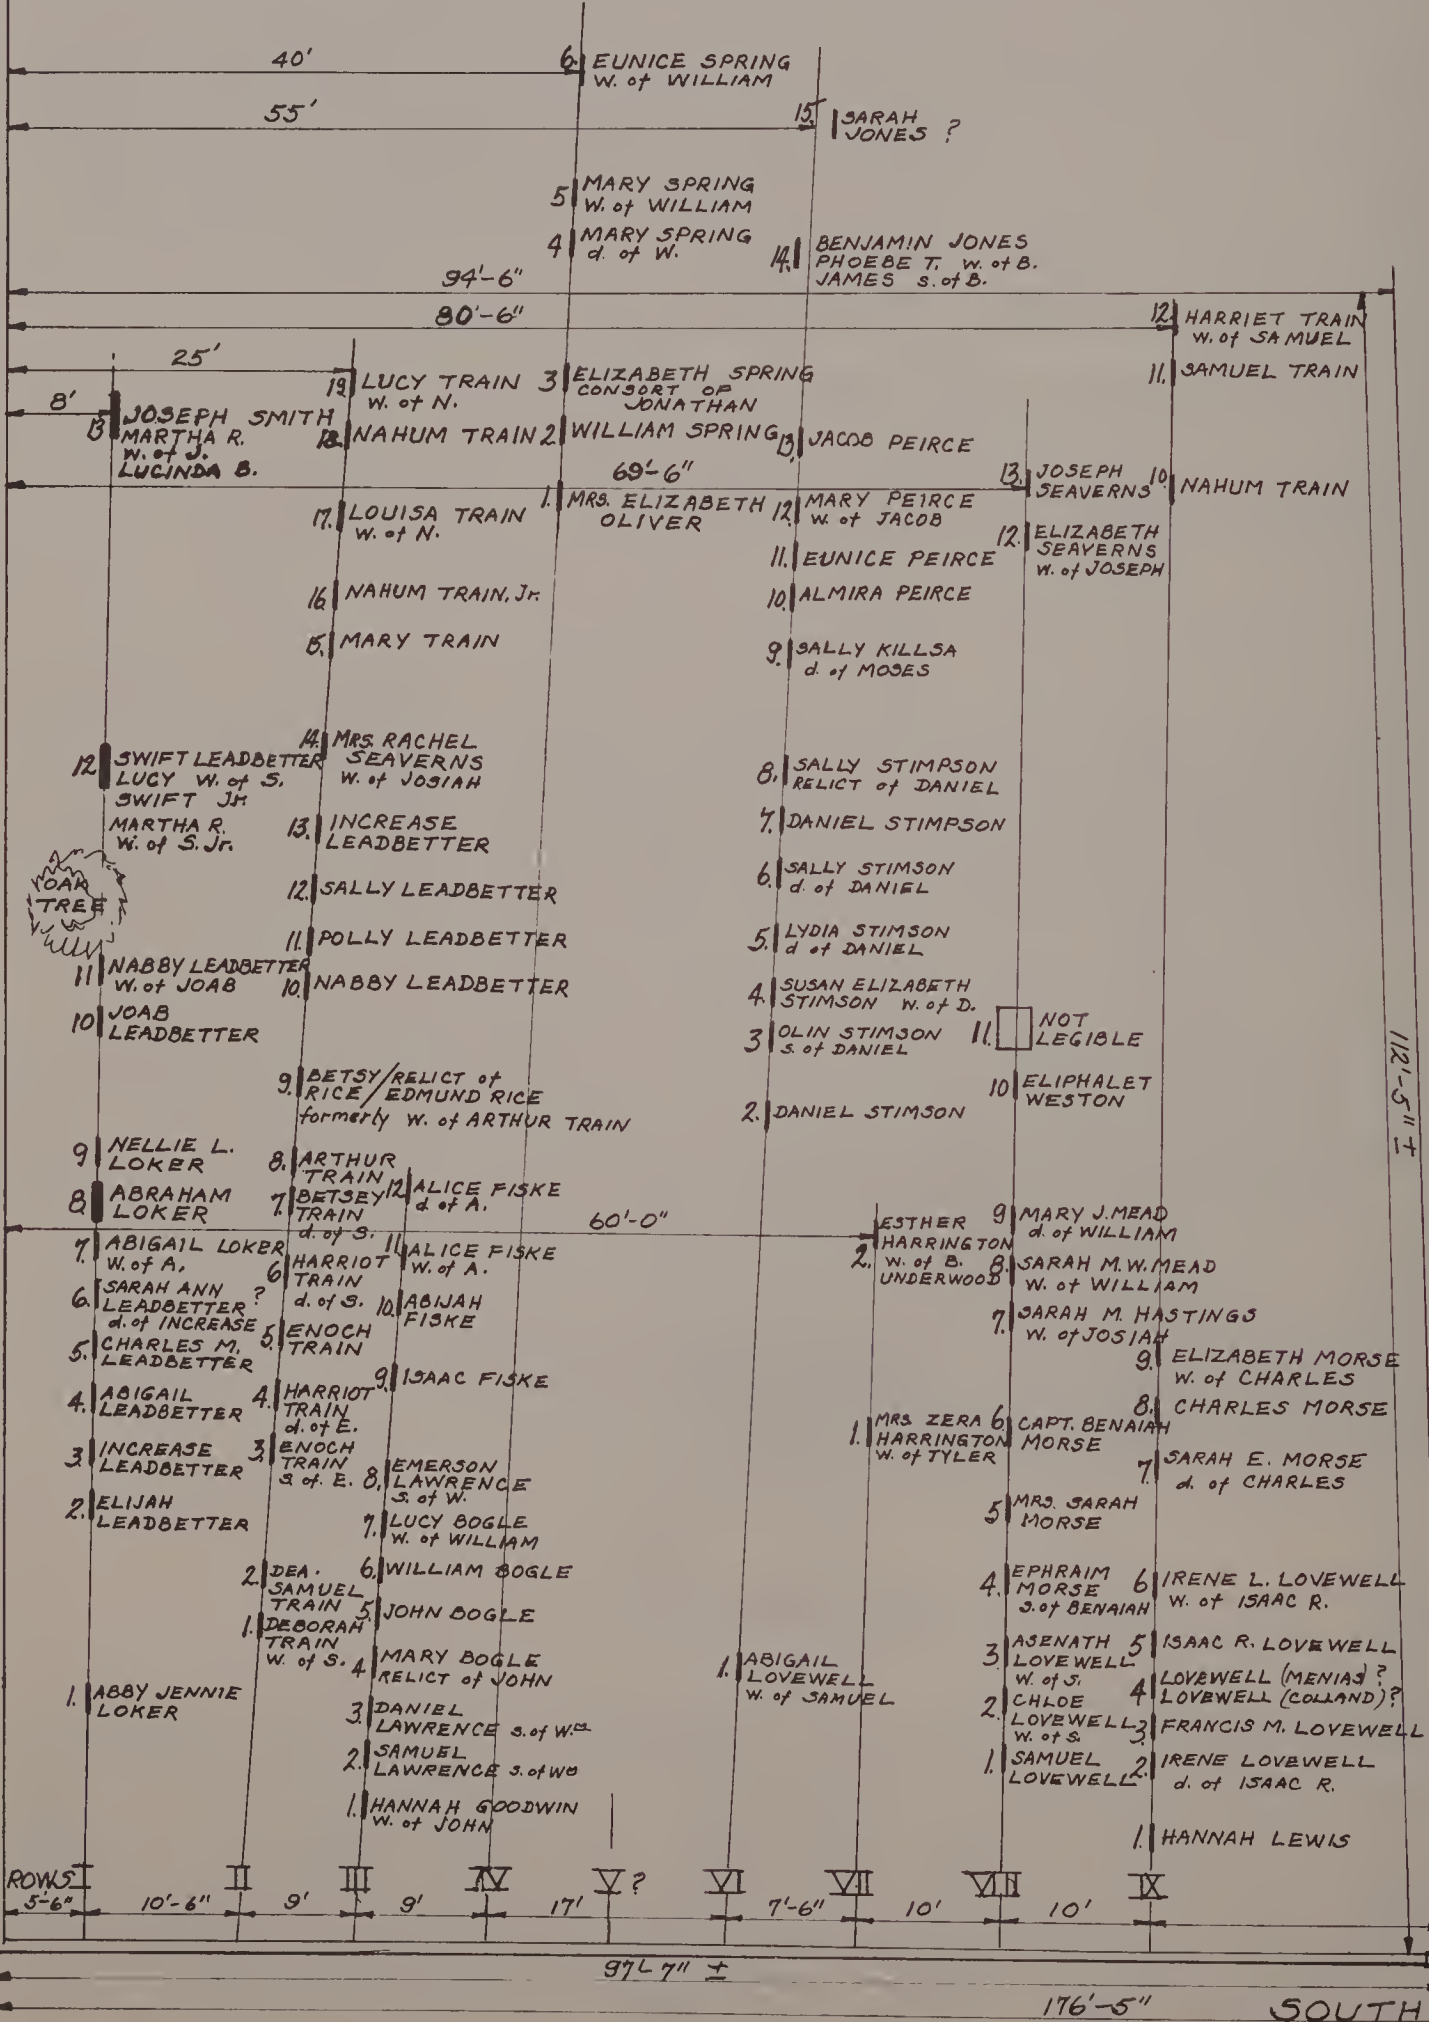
40'
6 EUNICE SPRING
W. of WILLIAM

55'
15 SARAH JONES ?

5 MARY SPRING
W. of WILLIAM

4 MARY SPRING
d. of W.

14 BENJAMIN JONES
PHOEBE T. W. of B.
JAMES S. of B.

94'-6"
80'-6"
12 HARRIET TRAIN
W. of SAMUEL

11 SAMUEL TRAIN

25'
19 LUCY TRAIN
W. of N.

3 ELIZABETH SPRING
CONSORT OF JONATHAN

8'
13 JOSEPH SMITH
MARTHA R. W. of J.
LUCINDA B.

18 NAHUM TRAIN
2 WILLIAM SPRING
13 JACOB PEIRCE

69'-6"
13 JOSEPH SEAVERNS
10 NAHUM TRAIN

17 LOUISA TRAIN
W. of N.

1 MRS. ELIZABETH OLIVER
12 MARY PEIRCE
W. of JACOB

12 ELIZABETH SEAVERNS
W. of JOSEPH

11 EUNICE PEIRCE
16 NAHUM TRAIN, Jr.
10 ALMIRA PEIRCE
15 MARY TRAIN
9 SALLY KILLSA
d. of MOSES

12 SWIFT LEADBETTER
LUCY W. of S.
SWIFT Jr.
MARTHA R.
W. of S. Jr.

14 MRS. RACHEL SEAVERNS
W. of JOSIAH

8 SALLY STIMPSON
RELICT of DANIEL

13 INCREASE LEADBETTER
7 DANIEL STIMPSON

OAK TREE

12 SALLY LEADBETTER
6 SALLY STIMSON
d. of DANIEL

11 POLLY LEADBETTER
5 LYDIA STIMSON
d of DANIEL

11 NABBY LEADBETTER
W. of JOAB
10 NABBY LEADBETTER
4 SUSAN ELIZABETH STIMSON W. of D.

10 JOAB LEADBETTER
3 OLIN STIMSON
S. of DANIEL
11 NOT LEGIBLE

9 BETSY/RICE/ RELICT of EDMUND RICE
formerly W. of ARTHUR TRAIN
10 ELIPHALET WESTON
2 DANIEL STIMSON

9 NELLIE L. LOKER
8 ARTHUR TRAIN
8 ABRAHAM LOKER
7 BETSEY TRAIN d. of S.
12 ALICE FISKE
d. of A.

60'-0"
ESTHER HARRINGTON
2 W. of B. UNDERWOOD
9 MARY J. MEAD
d. of WILLIAM

7 ABIGAIL LOKER
W. of A.
6 HARRIOT TRAIN
d. of S.
11 ALICE FISKE
W. of A.
8 SARAH M. W. MEAD
W. of WILLIAM

6 SARAH ANN LEADBETTER ?
d. of INCREASE
10 ABIJAH FISKE
7 SARAH M. HASTINGS
W. of JOSIAH

5 CHARLES M. LEADBETTER
5 ENOCH TRAIN
9 ELIZABETH MORSE
W. of CHARLES

4 ABIGAIL LEADBETTER
4 HARRIOT TRAIN
d. of E.
9 ISAAC FISKE
8 CHARLES MORSE

3 INCREASE LEADBETTER
3 ENOCH TRAIN
S. of E.
8 EMERSON LAWRENCE
S. of W.
1 MRS. ZERA HARRINGTON
W. of TYLER
6 CAPT. BENAIAH MORSE
7 SARAH E. MORSE
d. of CHARLES

2 ELIJAH LEADBETTER
7 LUCY BOGLE
W. of WILLIAM
5 MRS. SARAH MORSE

2 DEA. SAMUEL TRAIN
6 WILLIAM BOGLE
4 EPHRAIM MORSE
S. of BENAIAH
6 IRENE L. LOVEWELL
W. of ISAAC R.

1 DEBORAH TRAIN
W. of S.
5 JOHN BOGLE
3 ASENATH LOVEWELL
W. of S.
5 ISAAC R. LOVEWELL

4 MARY BOGLE
RELICT of JOHN
1 ABIGAIL LOVEWELL
W. of SAMUEL
4 LOVEWELL (MENIAS) ?
LOVEWELL (COLLAND) ?

1 ABBY JENNIE LOKER
3 DANIEL LAWRENCE S. of Wm
2 CHLOE LOVEWELL
W. of S.
3 FRANCIS M. LOVEWELL

2 SAMUEL LAWRENCE S. of Wm
1 SAMUEL LOVEWELL
2 IRENE LOVEWELL
d. of ISAAC R.

1 HANNAH GOODWIN
W. of JOHN
1 HANNAH LEWIS

121'-5" ±

ROWS I II III IV V ? VI VII VIII IX
5'-6" 10'-6" 9' 9' 17' 7'-6" 10' 10'

97'-7" ±
176'-5"
SOUTH